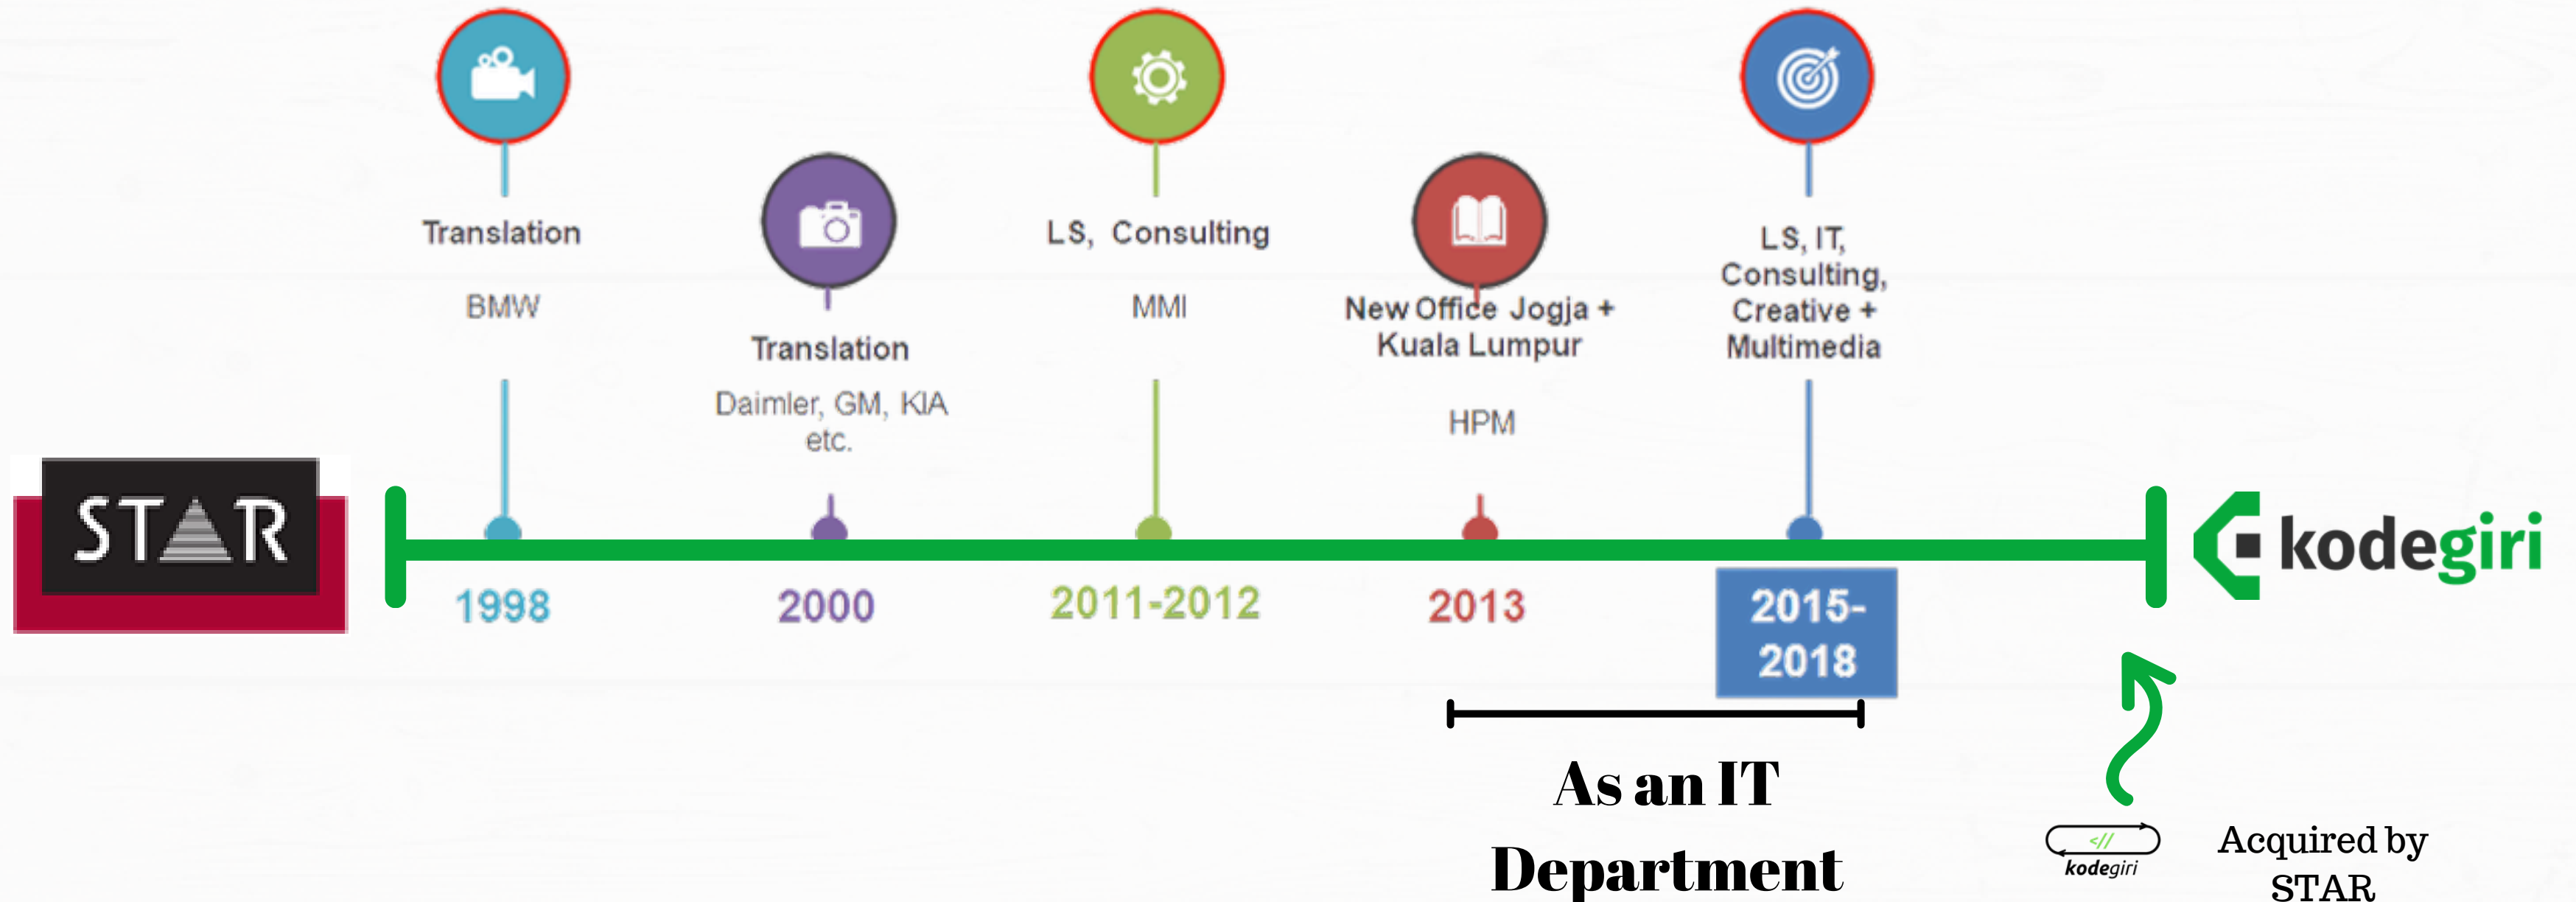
STAR

Translation

BMW

1998

Translation

Daimler, GM, KIA etc.

2000

LS, Consulting

MMI

2011-2012

New Office Jogja + Kuala Lumpur

HPM

2013

LS, IT, Consulting, Creative + Multimedia

2015-2018

As an IT Department

kodegiri

</> kodegiri

Acquired by STAR